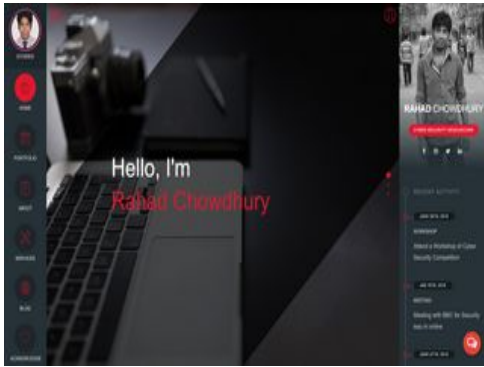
Hello, I'm

Rahad Chowdhury

RAHAD CHOWDHURY

CYBER SECURITY RESEARCHER

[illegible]

HOME

PORTFOLIO

ABOUT

SERVICES

BLOG

RECENT ACTIVITY

WORKSHOP

Attend a Workshop of Cyber Security Competition

MEETING

Meeting with BBC for Security tips in online